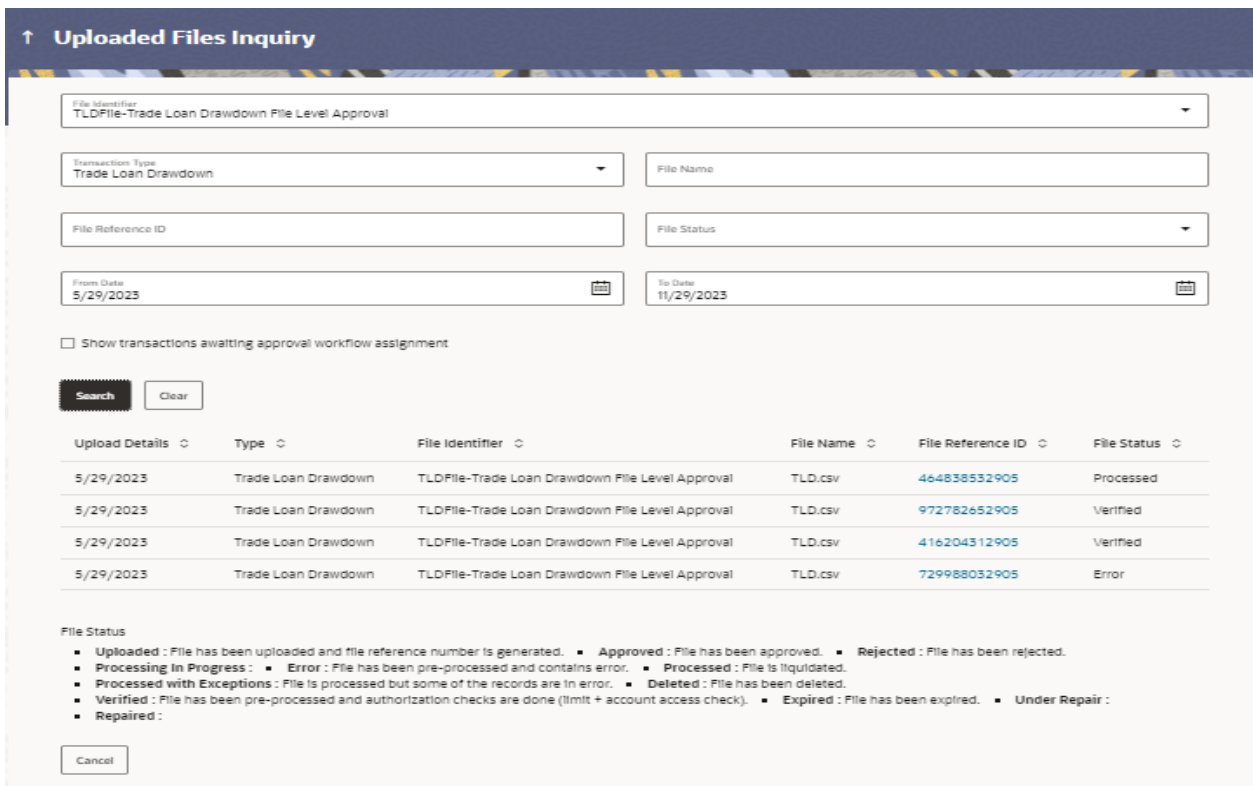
↑ Uploaded Files Inquiry

File Identifier
TLDFile-Trade Loan Drawdown File Level Approval

Transaction Type
Trade Loan Drawdown

File Name

File Reference ID

File Status

From Date
5/29/2023

To Date
11/29/2023

Show transactions awaiting approval workflow assignment

Search Clear

| Upload Details | Type | File Identifier | File Name | File Reference ID | File Status |
|---|---|---|---|---|---|
| 5/29/2023 | Trade Loan Drawdown | TLDFile-Trade Loan Drawdown File Level Approval | TLD.csv | 464838532905 | Processed |
| 5/29/2023 | Trade Loan Drawdown | TLDFile-Trade Loan Drawdown File Level Approval | TLD.csv | 972782652905 | Verified |
| 5/29/2023 | Trade Loan Drawdown | TLDFile-Trade Loan Drawdown File Level Approval | TLD.csv | 416204312905 | Verified |
| 5/29/2023 | Trade Loan Drawdown | TLDFile-Trade Loan Drawdown File Level Approval | TLD.csv | 729988032905 | Error |

File Status
- Uploaded : File has been uploaded and file reference number is generated. - Approved : File has been approved. - Rejected : File has been rejected.
- Processing In Progress : - Error : File has been pre-processed and contains error. - Processed : File is liquidated.
- Processed with Exceptions : File is processed but some of the records are in error. - Deleted : File has been deleted.
- Verified : File has been pre-processed and authorization checks are done (limit + account access check). - Expired : File has been expired. - Under Repair :
- Repaired :

Cancel